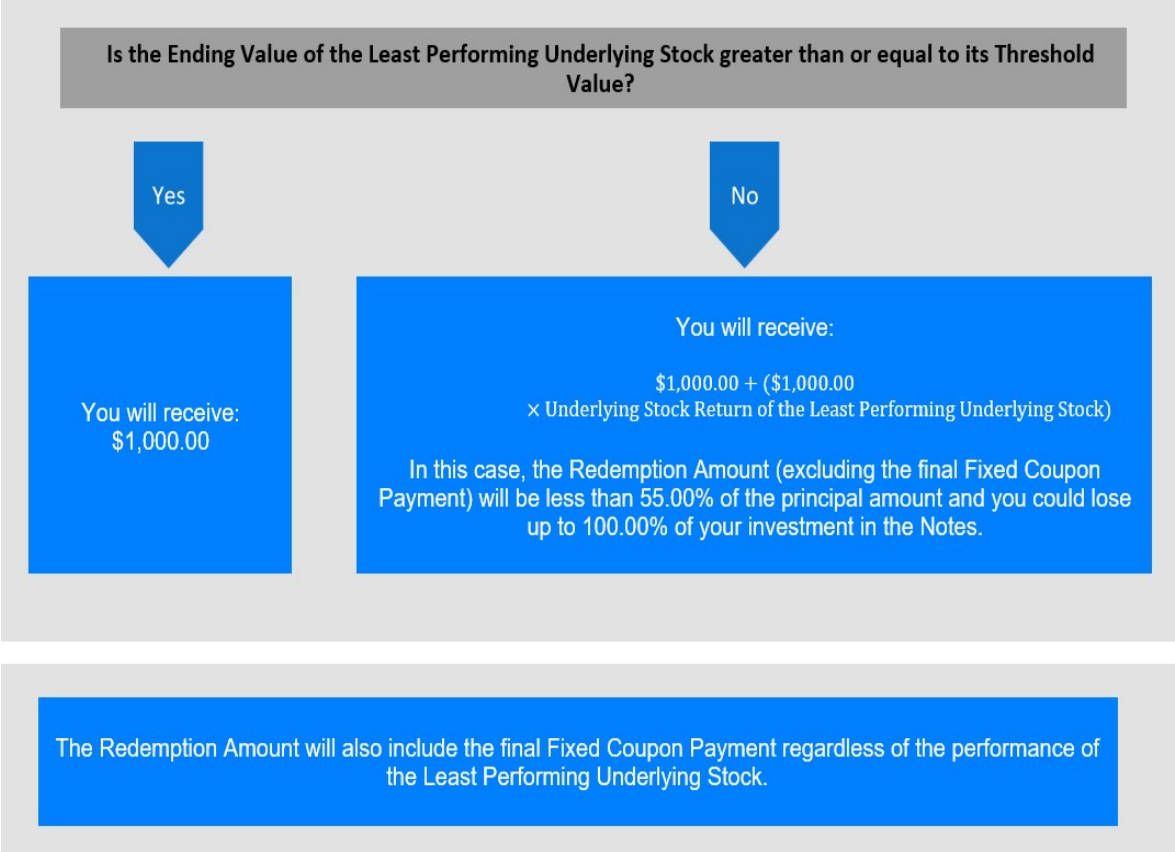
Is the Ending Value of the Least Performing Underlying Stock greater than or equal to its Threshold Value?

Yes

No

You will receive:
$1,000.00

You will receive:

$\$1,000.00 + (\$1,000.00 \times \text{Underlying Stock Return of the Least Performing Underlying Stock})$

In this case, the Redemption Amount (excluding the final Fixed Coupon Payment) will be less than 55.00% of the principal amount and you could lose up to 100.00% of your investment in the Notes.

The Redemption Amount will also include the final Fixed Coupon Payment regardless of the performance of the Least Performing Underlying Stock.